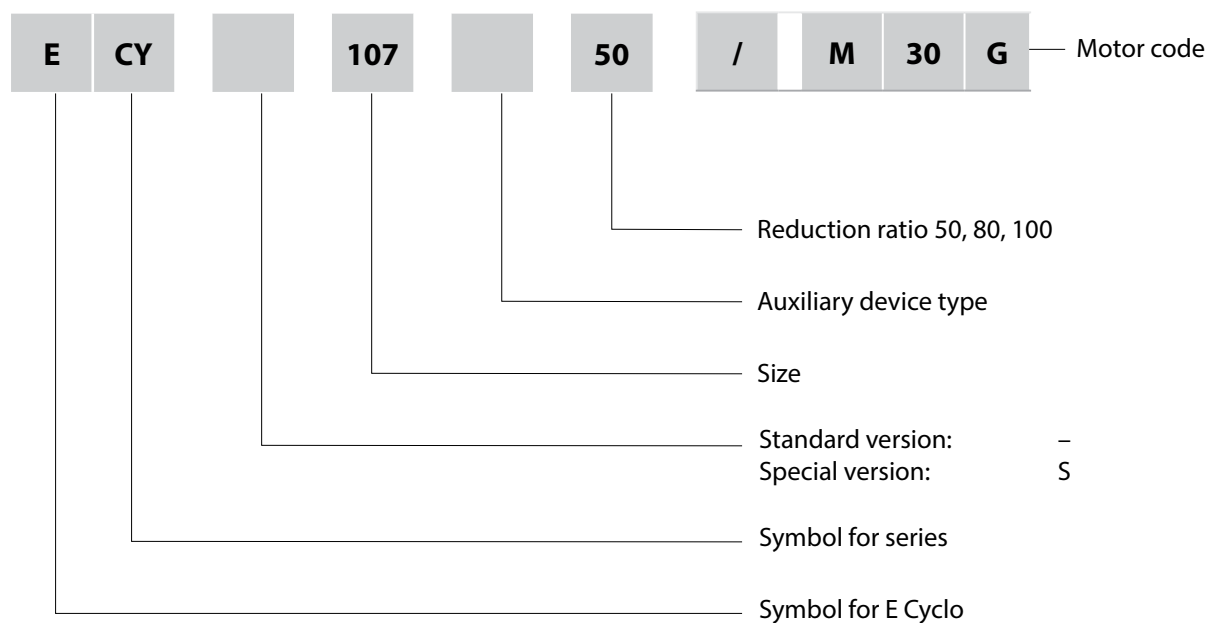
| E | CY | | 107 | | 50 | / | M | 30 | G |
|---|---|---|---|---|---|---|---|---|---|

Motor code

Reduction ratio 50, 80, 100

Auxiliary device type

Size

Standard version: –
Special version: S

Symbol for series

Symbol for E Cyclo